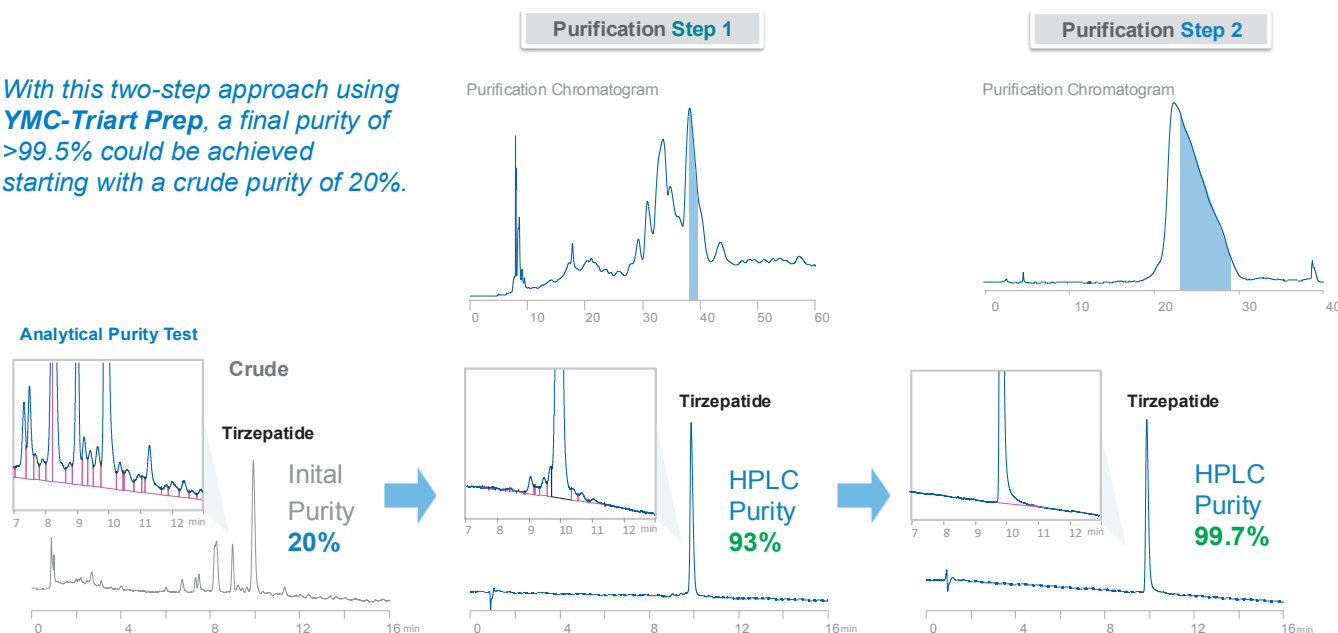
Purification Step 1

Purification Step 2

With this two-step approach using YMC-Triart Prep, a final purity of >99.5% could be achieved starting with a crude purity of 20%.

Purification Chromatogram

0 10 20 30 40 50 60

Purification Chromatogram

0 10 20 30 40

Analytical Purity Test

Crude

7 8 9 10 11 12 min

Tirzepatide

Inital Purity 20%

0 4 8 12 16 min

7 8 9 10 11 12 min

Tirzepatide

HPLC Purity 93%

0 4 8 12 16 min

7 8 9 10 11 12 min

Tirzepatide

HPLC Purity 99.7%

0 4 8 12 16 min